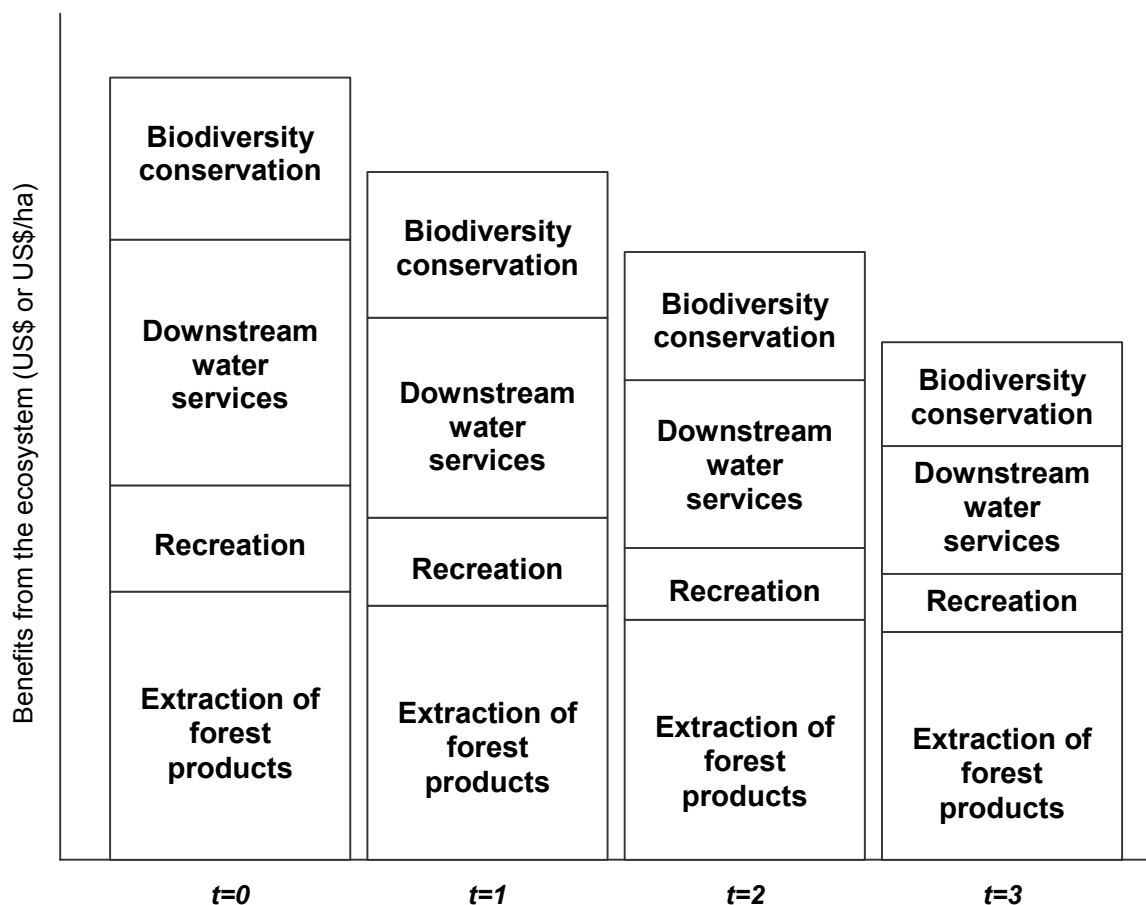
Benefits from the ecosystem (US$ or US$/ha)

Biodiversity conservation

Downstream water services

Recreation

Extraction of forest products

Biodiversity conservation

Downstream water services

Recreation

Extraction of forest products

Biodiversity conservation

Downstream water services

Recreation

Extraction of forest products

Biodiversity conservation

Downstream water services

Recreation

Extraction of forest products

t=0

t=1

t=2

t=3